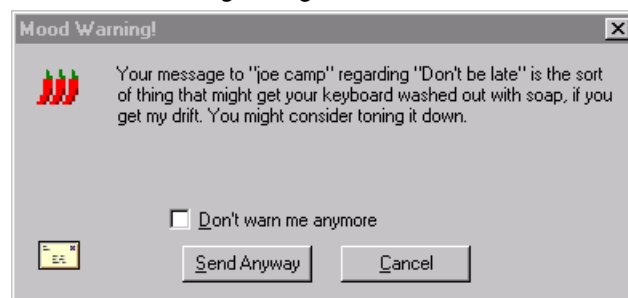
Mood Warning!

Your message to "joe camp" regarding "Don't be late" is the sort of thing that might get your keyboard washed out with soap, if you get my drift. You might consider toning it down.

Don't warn me anymore

Send Anyway

Cancel